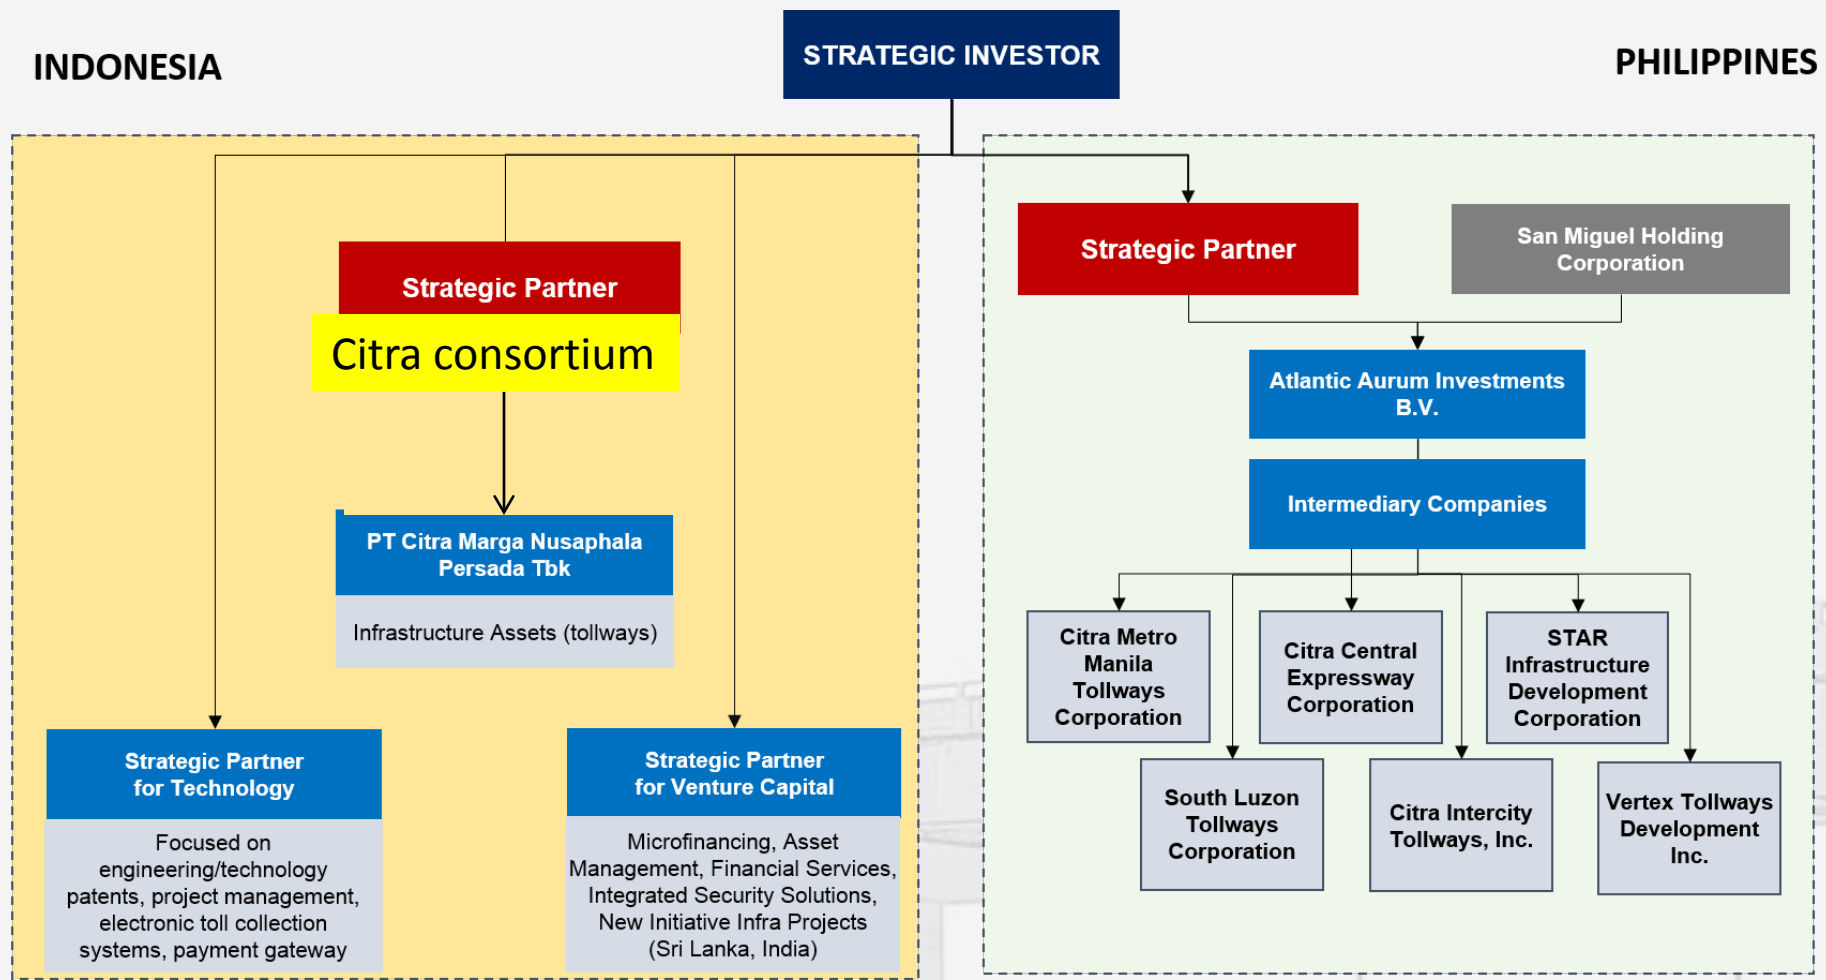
INDONESIA

STRATEGIC INVESTOR

PHILIPPINES

Strategic Partner

Citra consortium

PT Citra Marga Nusaphala Persada Tbk

Infrastructure Assets (tollways)

Strategic Partner for Technology

Focused on engineering/technology patents, project management, electronic toll collection systems, payment gateway

Strategic Partner for Venture Capital

Microfinancing, Asset Management, Financial Services, Integrated Security Solutions, New Initiative Infra Projects (Sri Lanka, India)

Strategic Partner

San Miguel Holding Corporation

Atlantic Aurum Investments B.V.

Intermediary Companies

Citra Metro Manila Tollways Corporation

Citra Central Expressway Corporation

STAR Infrastructure Development Corporation

South Luzon Tollways Corporation

Citra Intercity Tollways, Inc.

Vertex Tollways Development Inc.